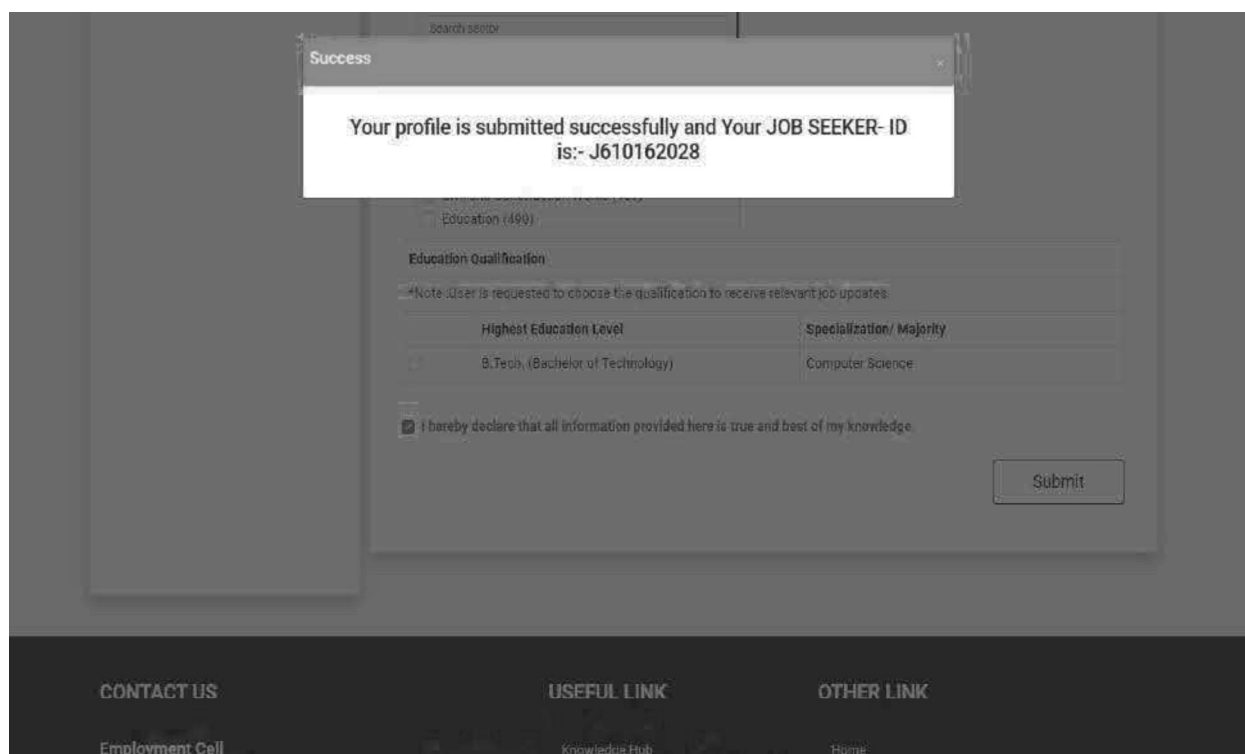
Search sector

Success

×

Your profile is submitted successfully and Your JOB SEEKER- ID is:- J610162028

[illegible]

Education (490)

Education Qualification

*Note :User is requested to choose the qualification to receive relevant job updates.

| | Highest Education Level | Specialization/ Majority |
|---|---|---|
| | B.Tech. (Bachelor of Technology) | Computer Science |

I hereby declare that all information provided here is true and best of my knowledge.

Submit

CONTACT US

Employment Cell

USEFUL LINK

Knowledge Hub

OTHER LINK

Home